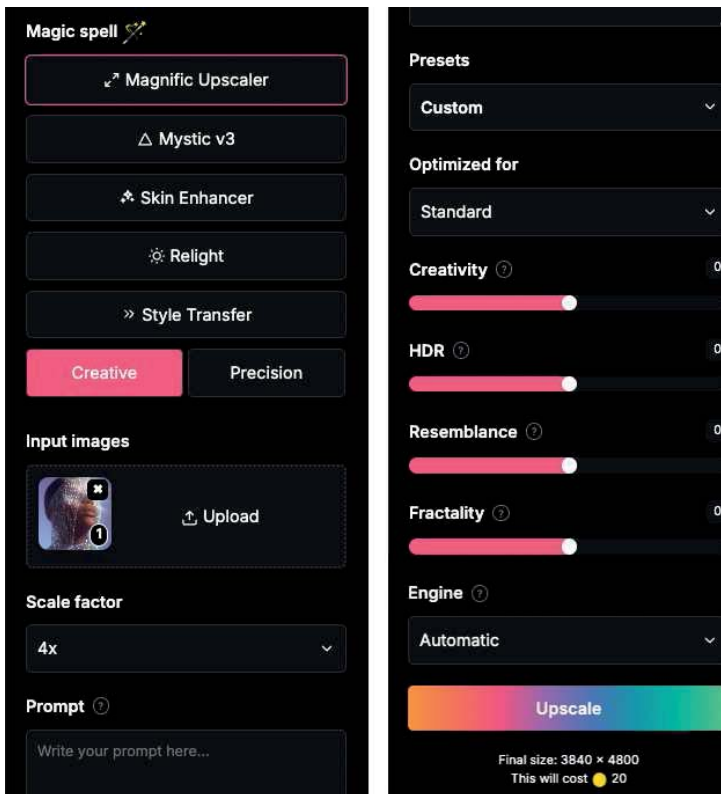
Magic spell

Magnific Upscaler

Mystic v3

Skin Enhancer

Relight

Style Transfer

Creative

Precision

Input images

Upload

Scale factor

4x

Prompt

Write your prompt here...

Presets

Custom

Optimized for

Standard

Creativity

0

HDR

0

Resemblance

0

Fractality

0

Engine

Automatic

Upscale

Final size: 3840 × 4800
This will cost 20